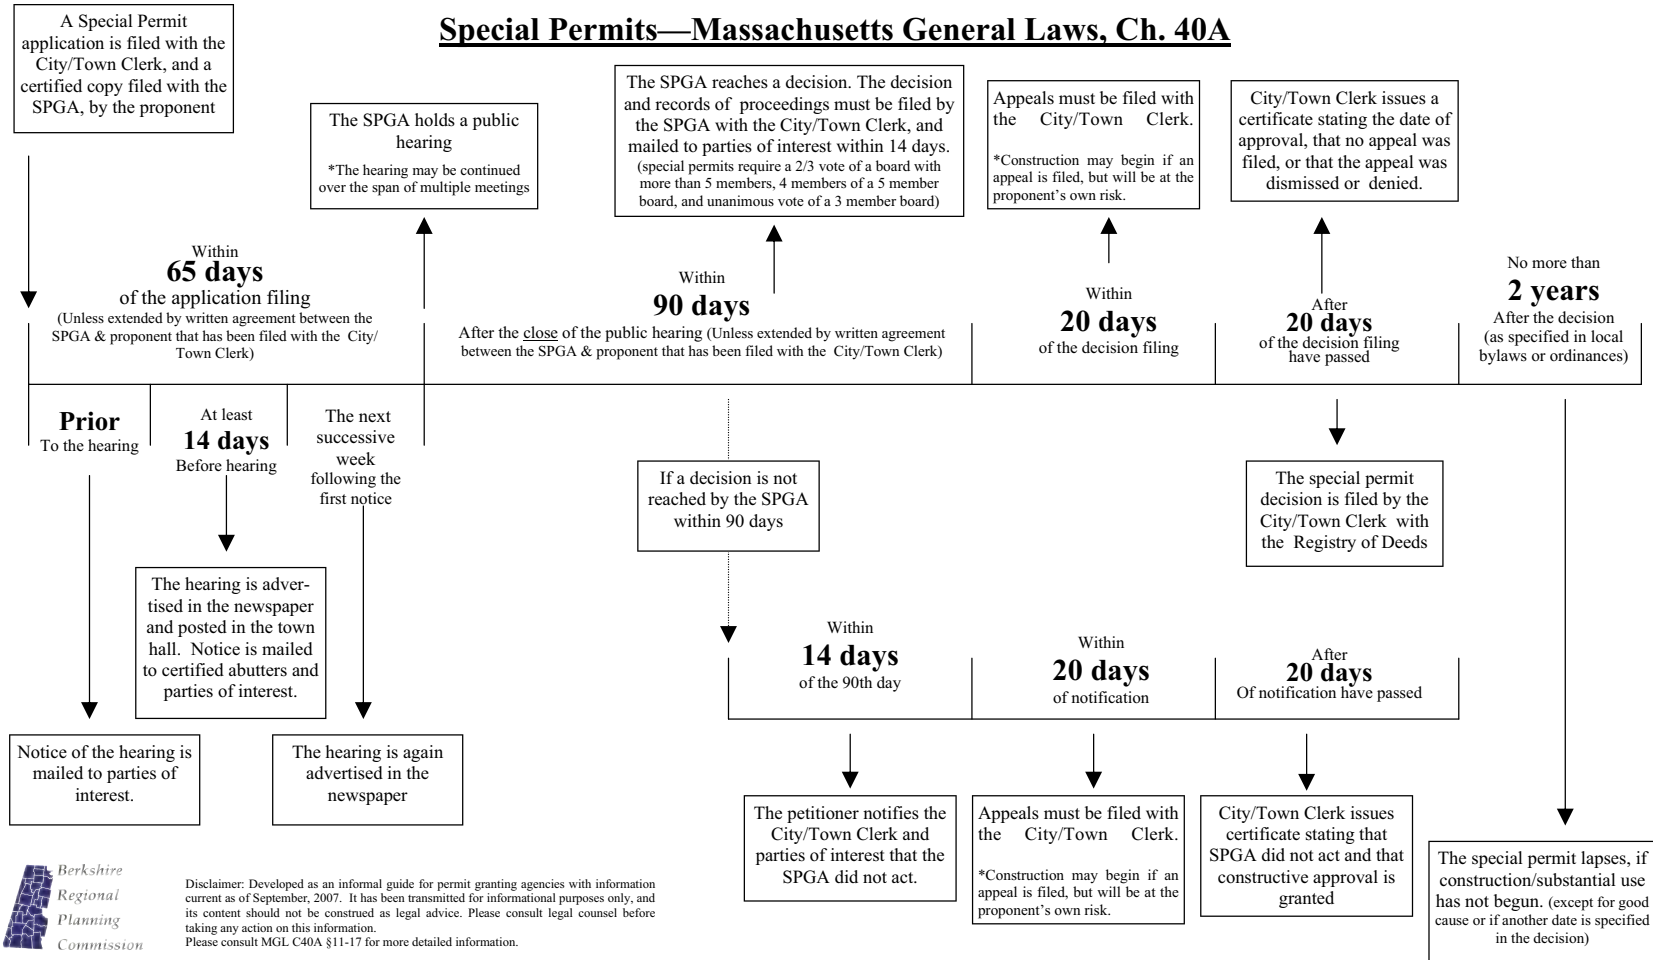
A Special Permit application is filed with the City/Town Clerk, and a certified copy filed with the SPGA, by the proponent

Special Permits—Massachusetts General Laws, Ch. 40A

The SPGA holds a public hearing

*The hearing may be continued over the span of multiple meetings

The SPGA reaches a decision. The decision and records of proceedings must be filed by the SPGA with the City/Town Clerk, and mailed to parties of interest within 14 days. (special permits require a 2/3 vote of a board with more than 5 members, 4 members of a 5 member board, and unanimous vote of a 3 member board)

Appeals must be filed with the City/Town Clerk.

*Construction may begin if an appeal is filed, but will be at the proponent's own risk.

City/Town Clerk issues a certificate stating the date of approval, that no appeal was filed, or that the appeal was dismissed or denied.

Within
65 days
of the application filing
(Unless extended by written agreement between the SPGA & proponent that has been filed with the City/Town Clerk)

Within
90 days
After the close of the public hearing (Unless extended by written agreement between the SPGA & proponent that has been filed with the City/Town Clerk)

Within
20 days
of the decision filing

After
20 days
of the decision filing have passed

No more than
2 years
After the decision
(as specified in local bylaws or ordinances)

Prior
To the hearing

At least
14 days
Before hearing

The next successive week following the first notice

If a decision is not reached by the SPGA within 90 days

The special permit decision is filed by the City/Town Clerk with the Registry of Deeds

The hearing is advertised in the newspaper and posted in the town hall. Notice is mailed to certified abutters and parties of interest.

Within
14 days
of the 90th day

Within
20 days
of notification

After
20 days
Of notification have passed

Notice of the hearing is mailed to parties of interest.

The hearing is again advertised in the newspaper

The petitioner notifies the City/Town Clerk and parties of interest that the SPGA did not act.

Appeals must be filed with the City/Town Clerk.

*Construction may begin if an appeal is filed, but will be at the proponent's own risk.

City/Town Clerk issues certificate stating that SPGA did not act and that constructive approval is granted

The special permit lapses, if construction/substantial use has not begun. (except for good cause or if another date is specified in the decision)

Berkshire Regional Planning Commission

Disclaimer: Developed as an informal guide for permit granting agencies with information current as of September, 2007. It has been transmitted for informational purposes only, and its content should not be construed as legal advice. Please consult legal counsel before taking any action on this information.
Please consult MGL C40A §11-17 for more detailed information.